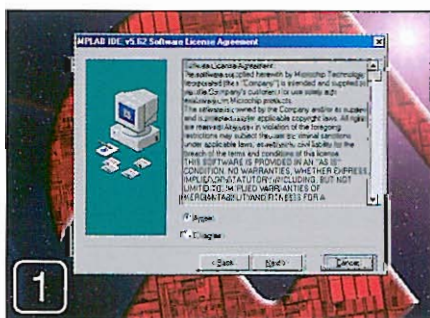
MPLAB IDE v5.62 Software License Agreement

Software License Agreement
The software supplied herewith by Microchip Technology Incorporated (the "Company") is intended and supplied to you, the Company's customer, for use solely and exclusively on Microchip products.
The software is owned by the Company and/or its supplier, and is protected under applicable copyright laws. All rights are reserved. Any use in violation of the foregoing restrictions may subject the user to criminal sanctions under applicable laws, as well as to civil liability for the breach of the terms and conditions of this license.
THIS SOFTWARE IS PROVIDED IN AN "AS IS" CONDITION. NO WARRANTIES, WHETHER EXPRESS, IMPLIED OR STATUTORY, INCLUDING, BUT NOT LIMITED TO, IMPLIED WARRANTIES OF MERCHANTABILITY AND FITNESS FOR A

Accept
Disagree

< Back
Next >
Cancel

1